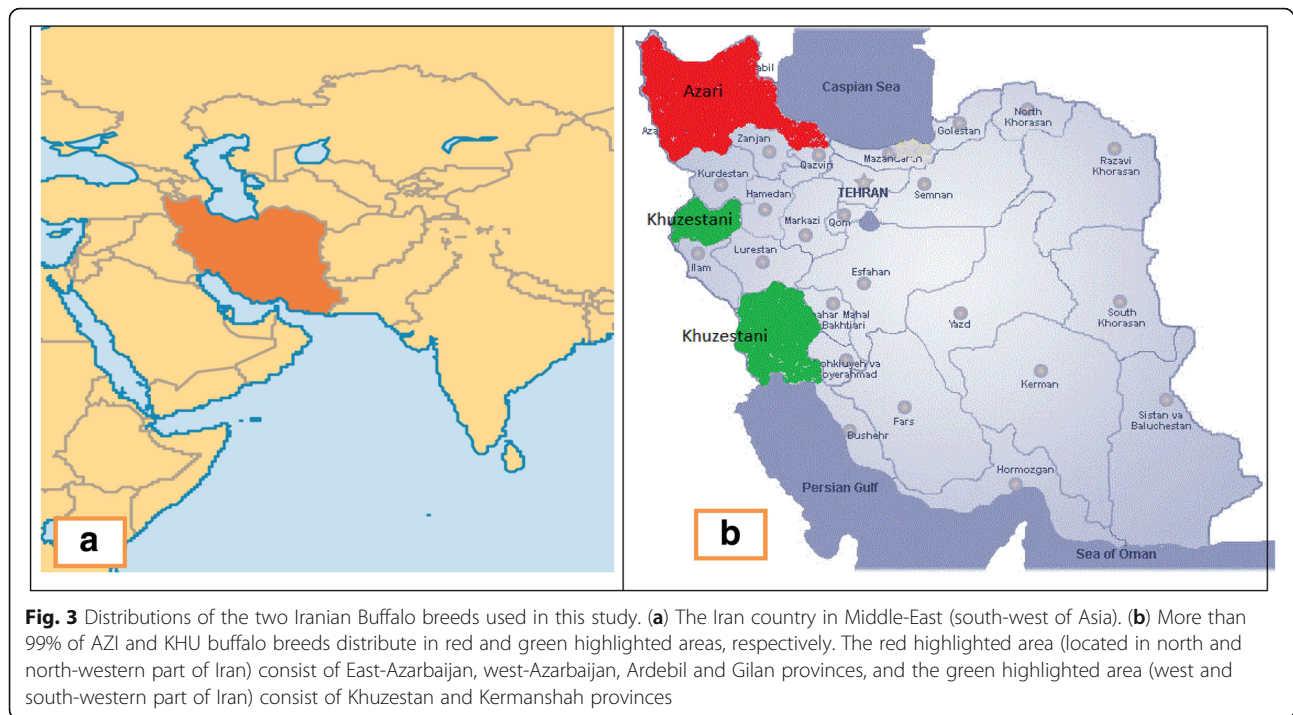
a

abil
Azari
Aza
Caspian Sea
Zanjan
Qazvin
Mazandaran
Golestan
North Khorasan
Razavi Khorasan
Kurdestan
Hamedan
TEHRAN
Semnan
Khuzestani
Markazi
Qom
Lurestan
Ilam
Esfahan
Khuzestani
ahar Mahal Bakhtiari
Yazd
South Khorasan
hkiluyeh va yerahmad
Kerman
Fars
Bushehr
Sistan va Baluchestan
Hormozgan
Persian Gulf
Sea of Oman
b

**Fig. 3** Distributions of the two Iranian Buffalo breeds used in this study. (**a**) The Iran country in Middle-East (south-west of Asia). (**b**) More than 99% of AZI and KHU buffalo breeds distribute in red and green highlighted areas, respectively. The red highlighted area (located in north and north-western part of Iran) consist of East-Azarbaijan, west-Azarbaijan, Ardebil and Gilan provinces, and the green highlighted area (west and south-western part of Iran) consist of Khuzestan and Kermanshah provinces